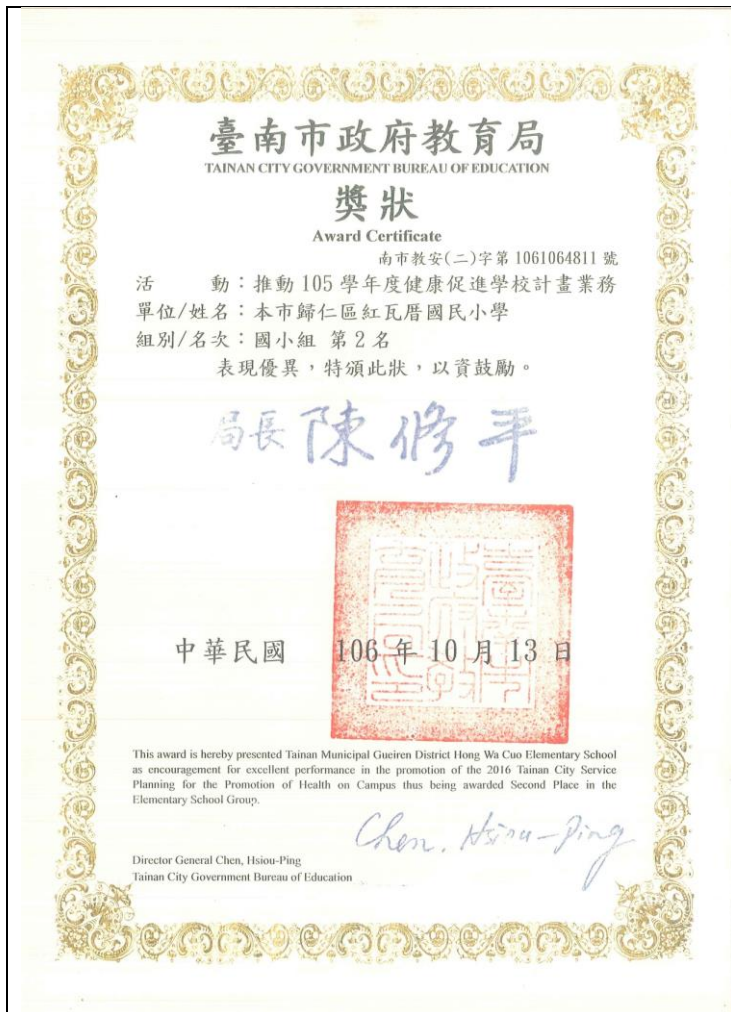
臺南市政府教育局
TAINAN CITY GOVERNMENT BUREAU OF EDUCATION
獎狀
Award Certificate
南市教安(二)字第 1061064811 號
活　　動：推動 105 學年度健康促進學校計畫業務
單位/姓名：本市歸仁區紅瓦厝國民小學
組別/名次：國小組 第 2 名
表現優異，特頒此狀，以資鼓勵。

局長 陳修平

中華民國　106 年 10 月 13 日

This award is hereby presented Tainan Municipal Gueiren District Hong Wa Cuo Elementary School as encouragement for excellent performance in the promotion of the 2016 Tainan City Service Planning for the Promotion of Health on Campus thus being awarded Second Place in the Elementary School Group.

Chen, Hsiou-Ping
Director General Chen, Hsiou-Ping
Tainan City Government Bureau of Education